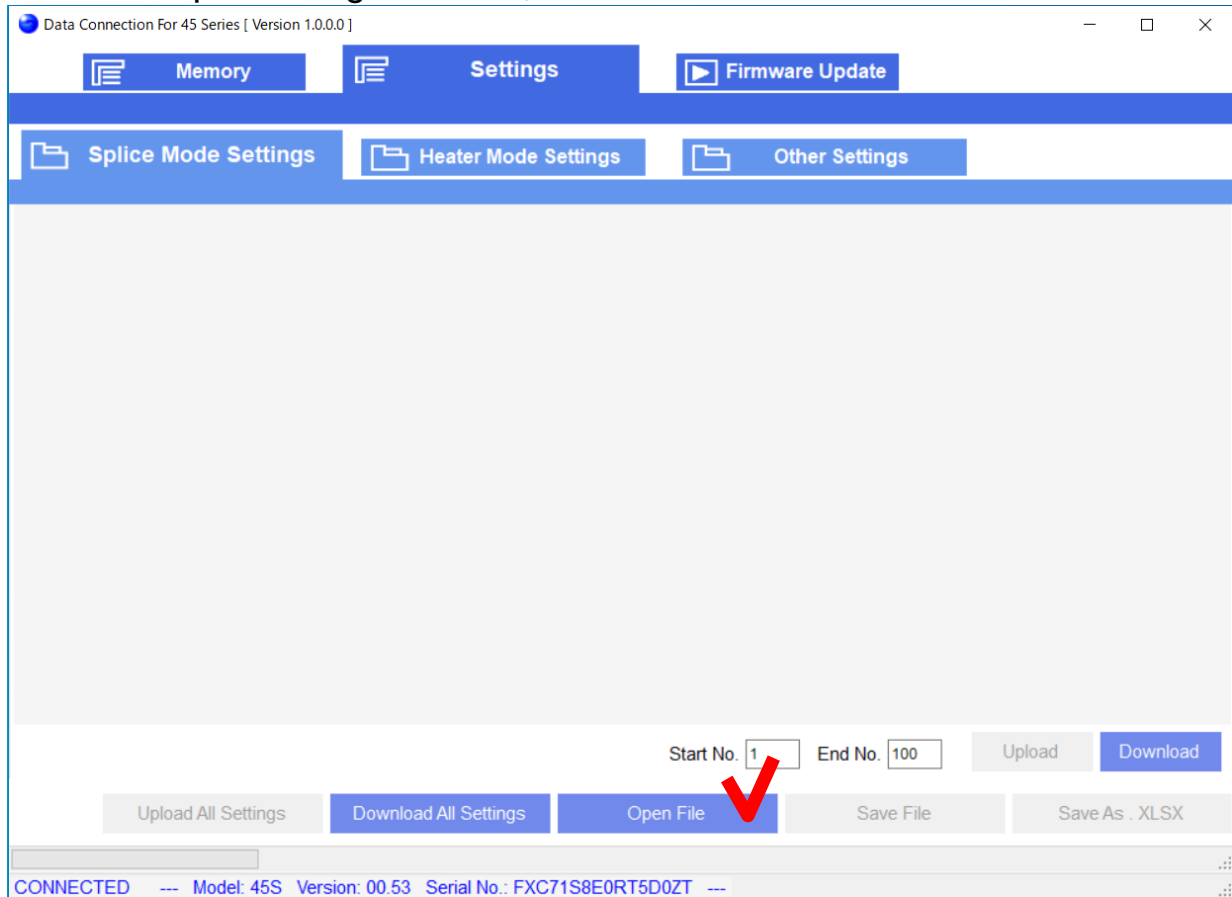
Data Connection For 45 Series [ Version 1.0.0.0 ]

Memory

Settings

Firmware Update

Splice Mode Settings

Heater Mode Settings

Other Settings

Start No. 1

End No. 100

Upload

Download

Upload All Settings

Download All Settings

Open File

Save File

Save As . XLSX

CONNECTED --- Model: 45S Version: 00.53 Serial No.: FXC71S8E0RT5D0ZT ---